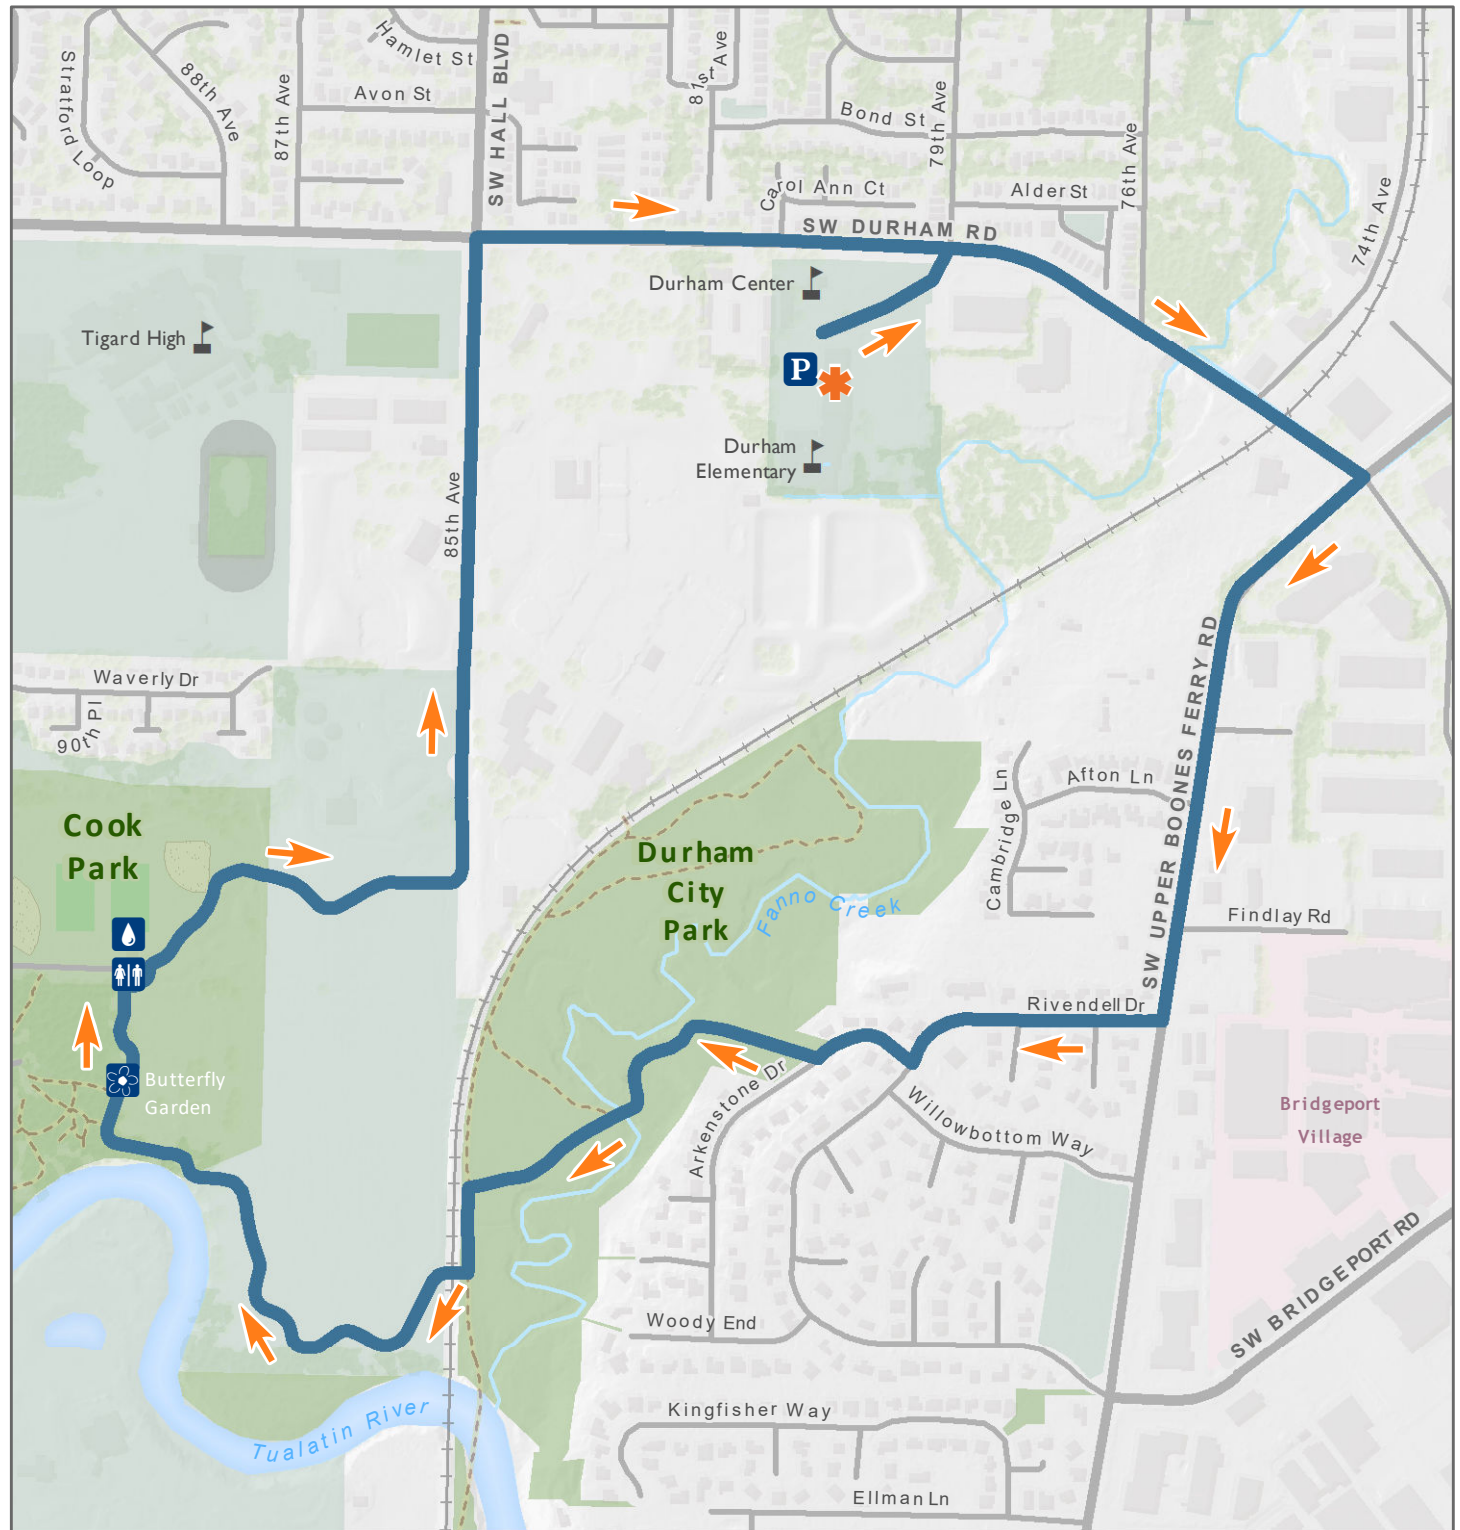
Stratford Loop
88th Ave
87th Ave
Hamlet St
Avon St
SW HALL BLVD
81st Ave
Bond St
79th Ave
Carol Ann Ct
Alder St
76th Ave
74th Ave
SW DURHAM RD
Durham Center
Tigard High
P
Durham Elementary
85th Ave
Waverly Dr
90th Pl
Cook Park
Durham City Park
Fanno Creek
Afton Ln
Cambridge Ln
SW UPPER BOONES FERRY RD
Findlay Rd
Rivendell Dr
Butterfly Garden
Arkenstone Dr
Willowbottom Way
Bridgeport Village
SW BRIDGEPORT RD
Woody End
Kingfisher Way
Tualatin River
Ellman Ln